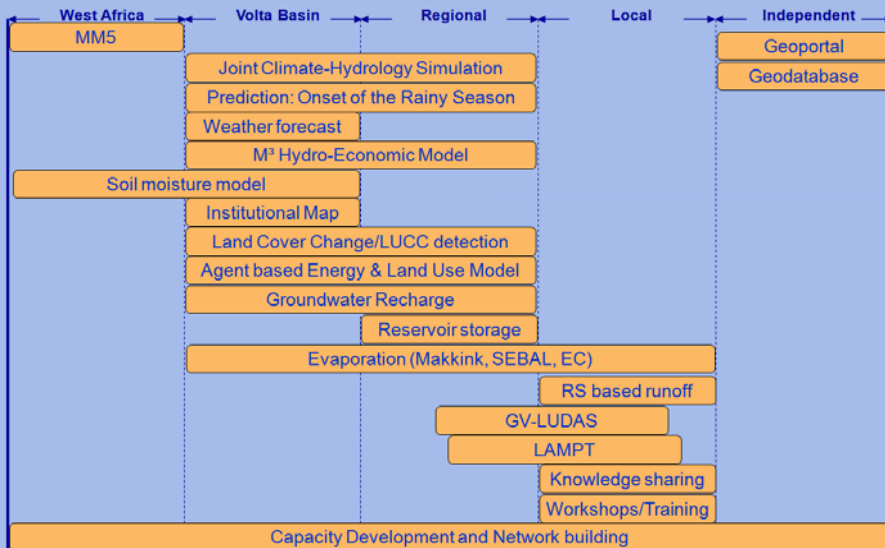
West Africa
Volta Basin
Regional
Local
Independent

MM5
Geoportal
Joint Climate-Hydrology Simulation
Geodatabase
Prediction: Onset of the Rainy Season
Weather forecast
M³ Hydro-Economic Model
Soil moisture model
Institutional Map
Land Cover Change/LUCC detection
Agent based Energy & Land Use Model
Groundwater Recharge
Reservoir storage
Evaporation (Makkink, SEBAL, EC)
RS based runoff
GV-LUDAS
LAMPT
Knowledge sharing
Workshops/Training
Capacity Development and Network building